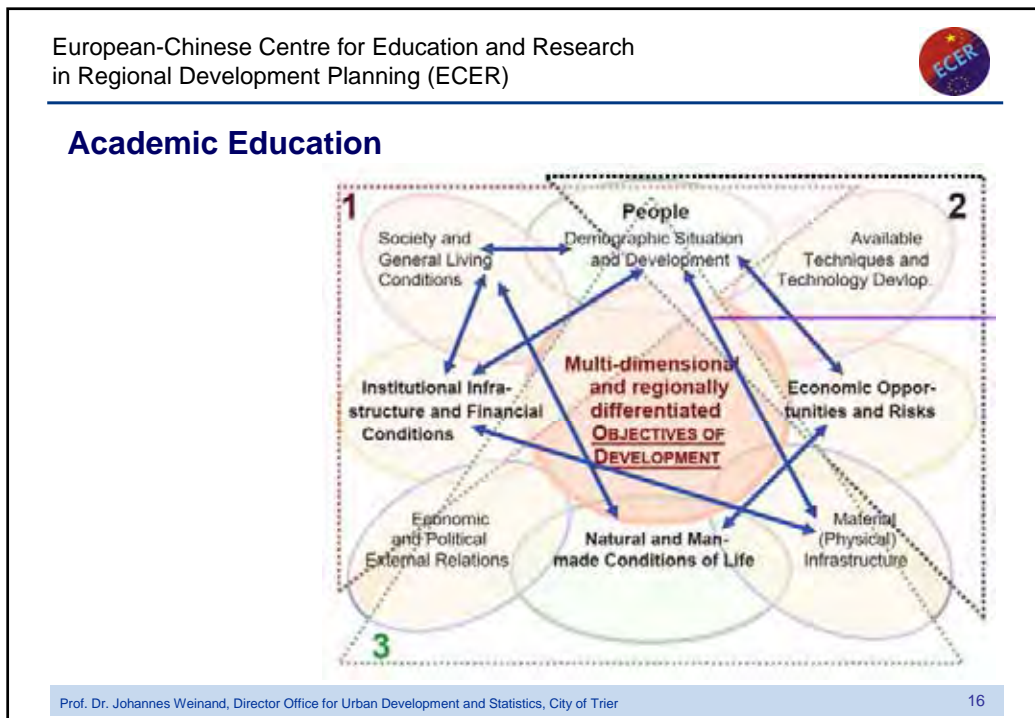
European-Chinese Centre for Education and Research in Regional Development Planning (ECER)

ECER

Academic Education

1

2

People
Demographic Situation and Development

Society and General Living Conditions

Available Techniques and Technology Devlop.

Institutional Infrastructure and Financial Conditions

Multi-dimensional and regionally differentiated OBJECTIVES OF DEVELOPMENT

Economic Opportunities and Risks

Economic and Political External Relations

Natural and Man-made Conditions of Life

Material (Physical) Infrastructure

3

Prof. Dr. Johannes Weinand, Director Office for Urban Development and Statistics, City of Trier

16